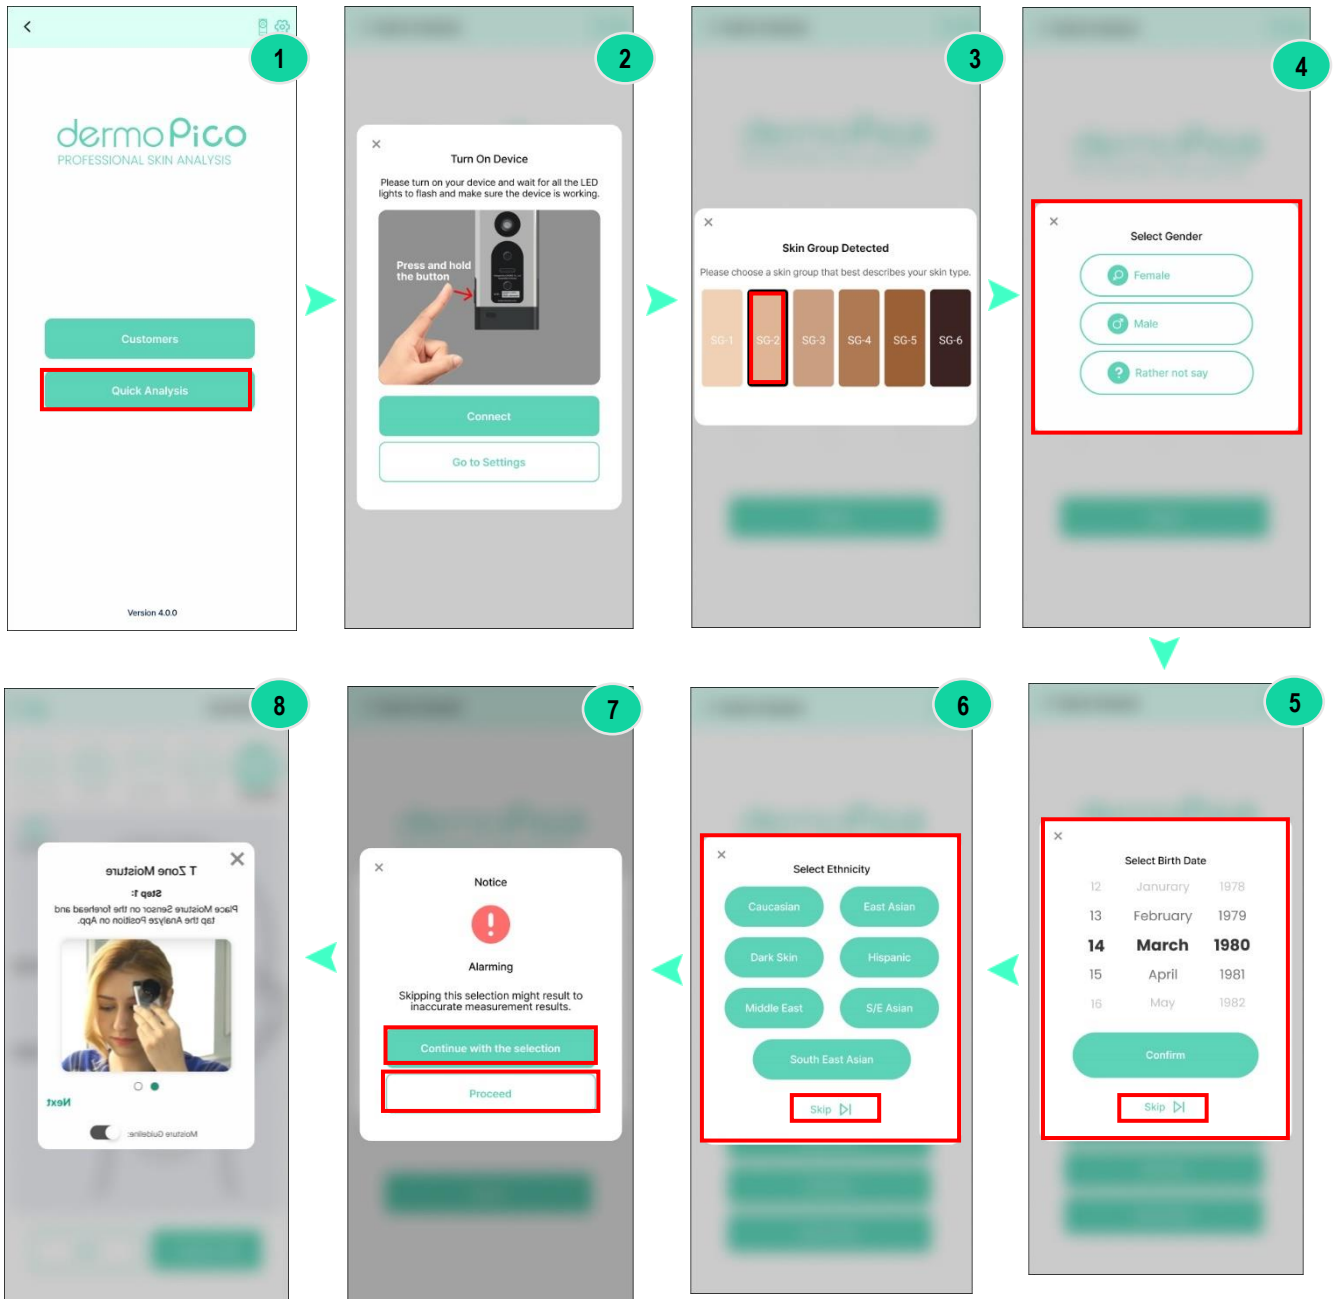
1

dermoPico
PROFESSIONAL SKIN ANALYSIS

Customers
Quick Analysis

Version 4.0.0

2

×
Turn On Device
Please turn on your device and wait for all the LED lights to flash and make sure the device is working.

Press and hold the button

Connect
Go to Settings

3

×
Skin Group Detected
Please choose a skin group that best describes your skin type.

SG-1 SG-2 SG-3 SG-4 SG-5 SG-6

4

×
Select Gender
Female
Male
Rather not say

5

×
Select Birth Date
12 Janurary 1978
13 February 1979
14 March 1980
15 April 1981
16 May 1982
Confirm
Skip

6

×
Select Ethnicity
Caucasian
East Asian
Dark Skin
Hispanic
Middle East
S/E Asian
South East Asian
Skip

7

×
Notice
Alarming
Skipping this selection might result to inaccurate measurement results.
Continue with the selection
Proceed

8

T Zone Moisture
Step 1:
Place Moisture Sensor on the forehead and tap the Analyse Position on App.
Next
Moisture Guideline: